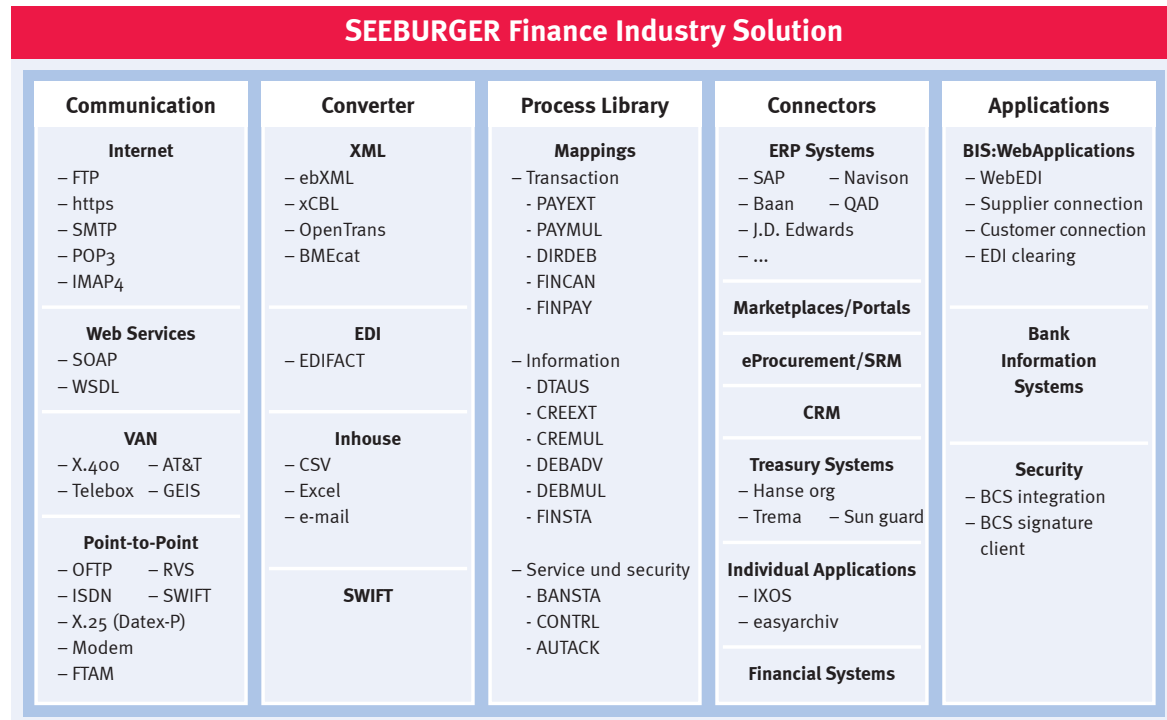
SEEBURGER Finance Industry Solution

Communication

Internet
– FTP
– https
– SMTP
– POP3
– IMAP4

Web Services
– SOAP
– WSDL

VAN
– X.400 – AT&T
– Telebox – GEIS

Point-to-Point
– OFTP – RVS
– ISDN – SWIFT
– X.25 (Datex-P)
– Modem
– FTAM

Converter

XML
– ebXML
– xCBL
– OpenTrans
– BMEcat

EDI
– EDIFACT

Inhouse
– CSV
– Excel
– e-mail

SWIFT

Process Library

Mappings
– Transaction
- PAYEXT
- PAYMUL
- DIRDEB
- FINCAN
- FINPAY

– Information
- DTAUS
- CREEXT
- CREMUL
- DEBADV
- DEBMUL
- FINSTA

– Service und security
- BANSTA
- CONTRL
- AUTACK

Connectors

ERP Systems
– SAP – Navison
– Baan – QAD
– J.D. Edwards
– ...

Marketplaces/Portals

eProcurement/SRM

CRM

Treasury Systems
– Hanse org
– Trema – Sun guard

Individual Applications
– IXOS
– easyarchiv

Financial Systems

Applications

BIS:WebApplications
– WebEDI
– Supplier connection
– Customer connection
– EDI clearing

Bank Information Systems

Security
– BCS integration
– BCS signature client